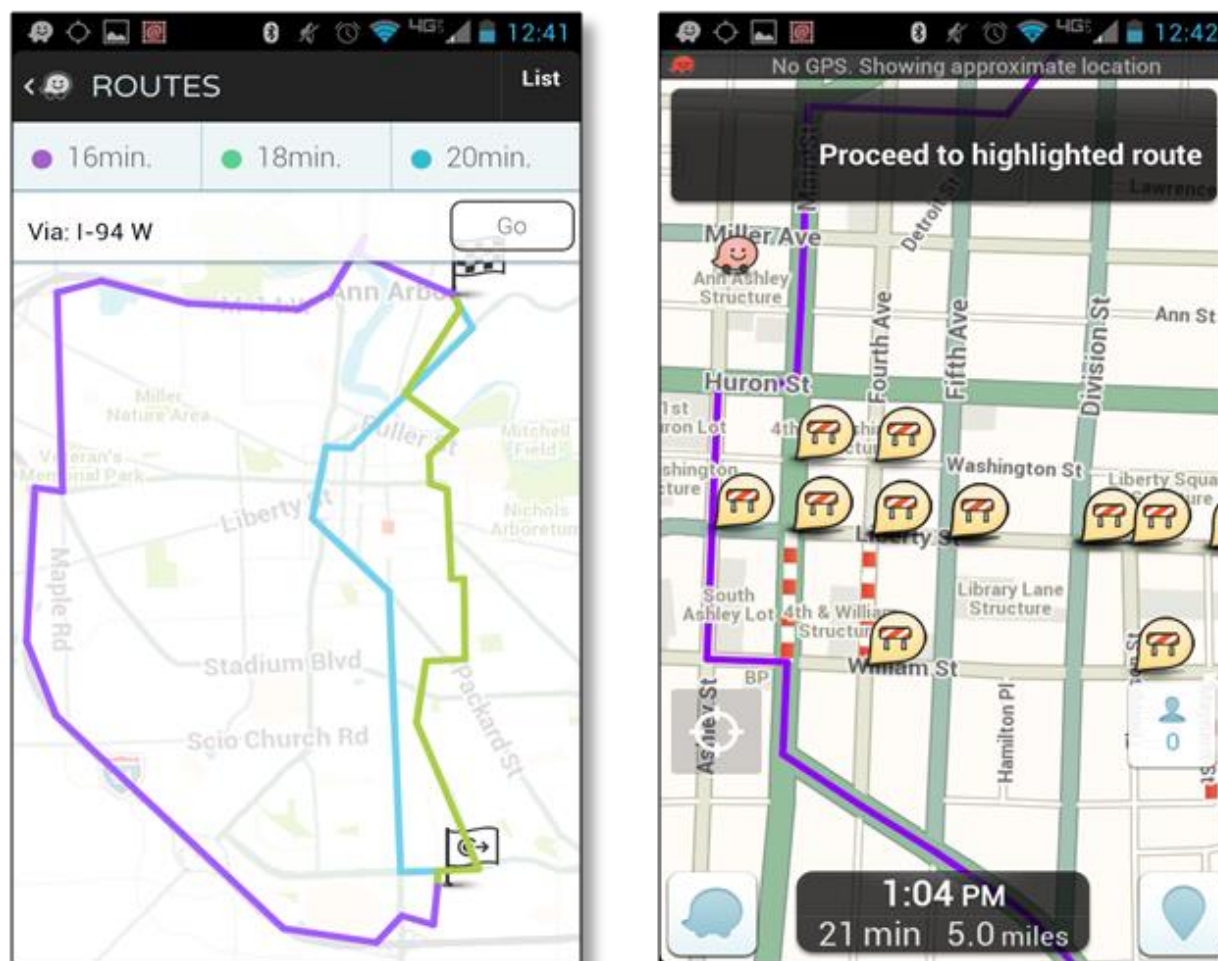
4G 12:41

ROUTES

List

16min.

18min.

20min.

Via: I-94 W

Go

Ann Arbor

Miller Nature Area

Veteran's Memorial Park

Fuller St

Mitchell Field

Liberty St

Nichols Arboretum

Maple Rd

Stadium Blvd

Packard St

Scio Church Rd

4G 12:42

No GPS. Showing approximate location

Proceed to highlighted route

Main St

Detroit St

Lawrence

Miller Ave

Ann Ashley Structure

Fourth Ave

Fifth Ave

Division St

Ann St

Huron St

1st
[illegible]ron Lot

4th

Washington St

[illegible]shington
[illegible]ture

Liberty Squa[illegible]

Liberty St

Library Lane Structure

South Ashley Lot

4th & William Structure

William St

BP

Ashley St

Hamilton Pl

0

1:04 PM

21 min 5.0 miles